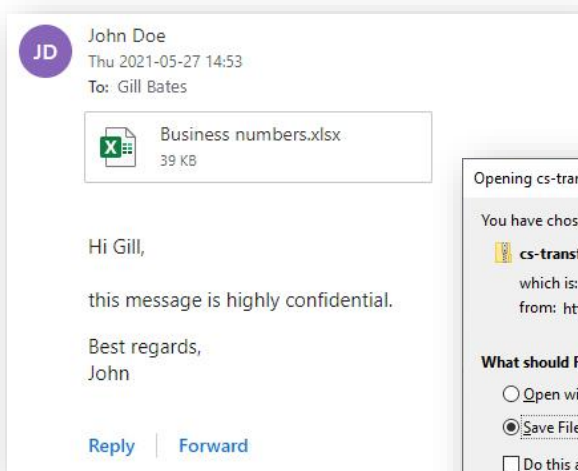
JD
John Doe
Thu 2021-05-27 14:53
To: Gill Bates

Business numbers.xlsx
39 KB

Hi Gill,

this message is highly confidential.

Best regards,
John

Reply
Forward

Opening cs-tra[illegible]

You have chos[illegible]

cs-trans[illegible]

which is: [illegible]

from: ht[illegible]

What should F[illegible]

Open wi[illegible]

Save File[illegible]

Do this a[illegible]